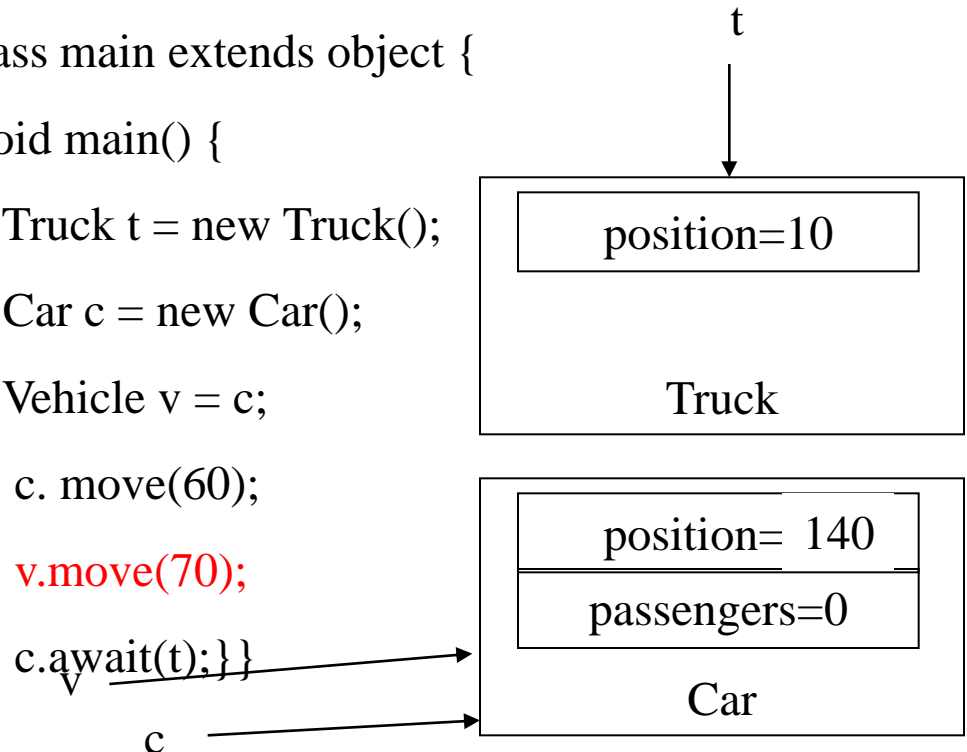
ass main extends object {

oid main() {

Truck t = new Truck();

Car c = new Car();

Vehicle v = c;

c. move(60);

v.move(70);

c.await(t);}}

t

position=10

Truck

position= 140

passengers=0

Car

v

c